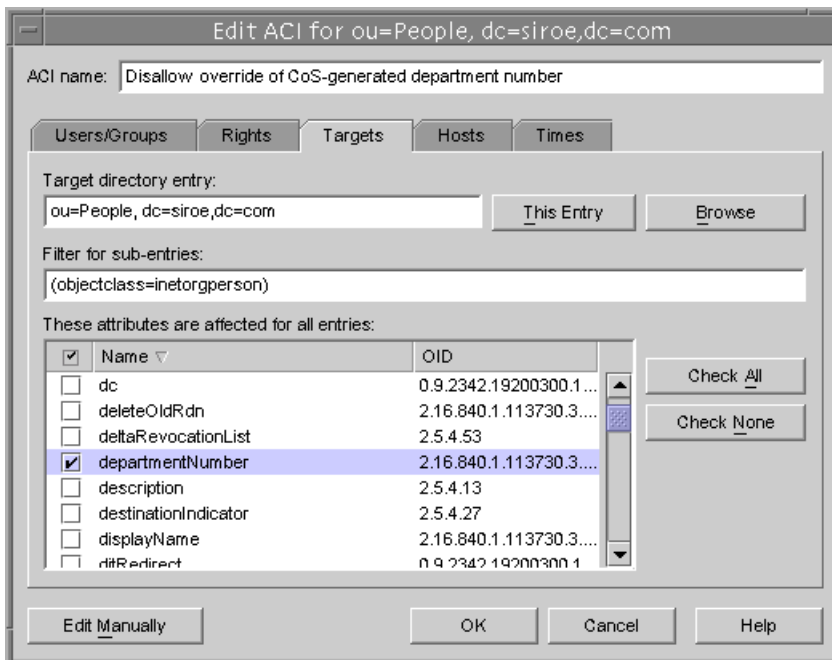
Edit ACI for ou=People, dc=siroe,dc=com

ACI name: Disallow override of CoS-generated department number

Users/Groups | Rights | Targets | Hosts | Times

Target directory entry:

ou=People, dc=siroe,dc=com

This Entry

Browse

Filter for sub-entries:

(objectclass=inetorgperson)

These attributes are affected for all entries:

| ☑ | Name ▽ | OID |
|---|---|---|
| ☐ | dc | 0.9.2342.19200300.1... |
| ☐ | deleteOldRdn | 2.16.840.1.113730.3.... |
| ☐ | deltaRevocationList | 2.5.4.53 |
| ☑ | departmentNumber | 2.16.840.1.113730.3.... |
| ☐ | description | 2.5.4.13 |
| ☐ | destinationIndicator | 2.5.4.27 |
| ☐ | displayName | 2.16.840.1.113730.3.... |
| ☐ | ditRedirect | 0.9.2342.19200300.1 |

Check All

Check None

Edit Manually

OK

Cancel

Help